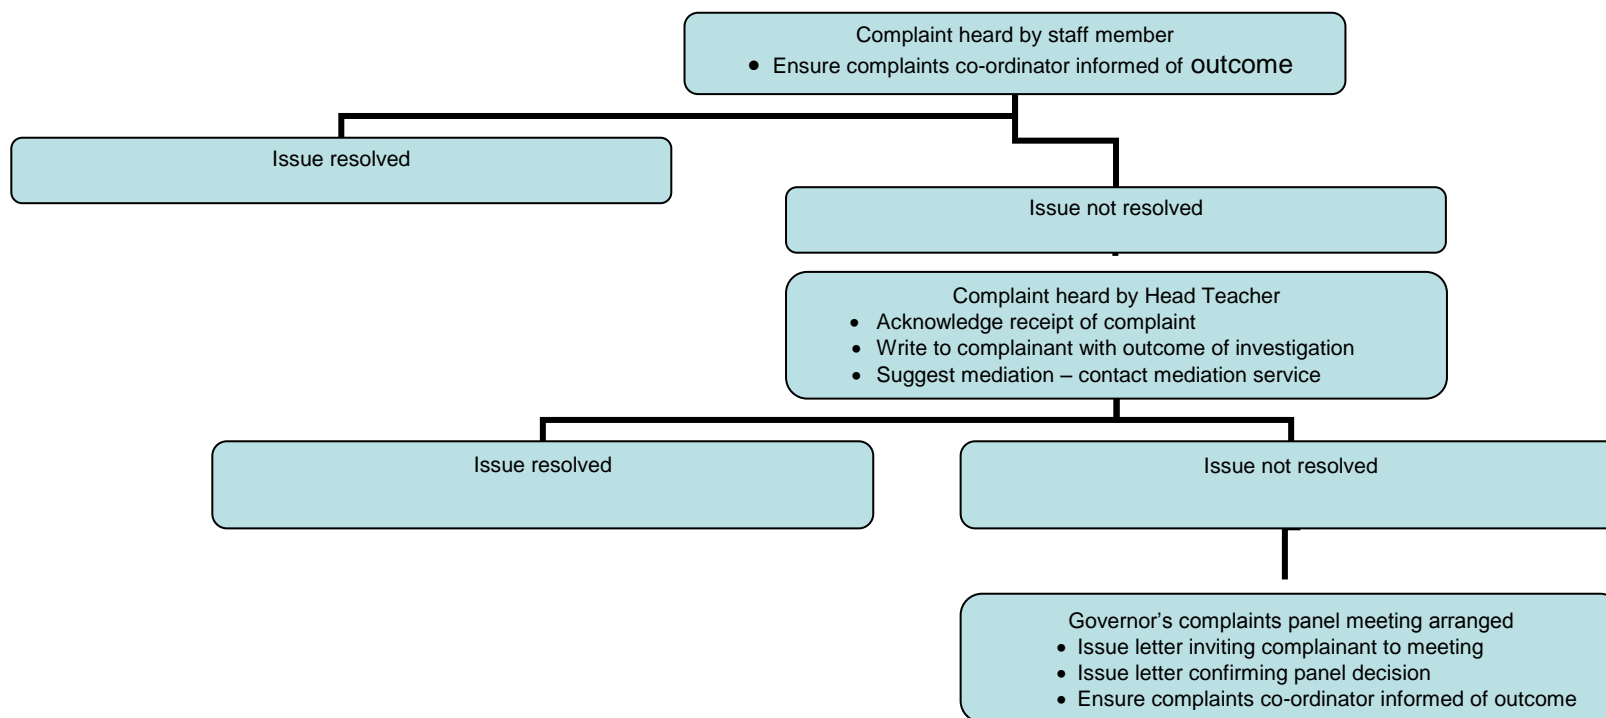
Complaint heard by staff member
- Ensure complaints co-ordinator informed of outcome

Issue resolved

Issue not resolved

Complaint heard by Head Teacher
- Acknowledge receipt of complaint
- Write to complainant with outcome of investigation
- Suggest mediation – contact mediation service

Issue resolved

Issue not resolved

Governor's complaints panel meeting arranged
- Issue letter inviting complainant to meeting
- Issue letter confirming panel decision
- Ensure complaints co-ordinator informed of outcome